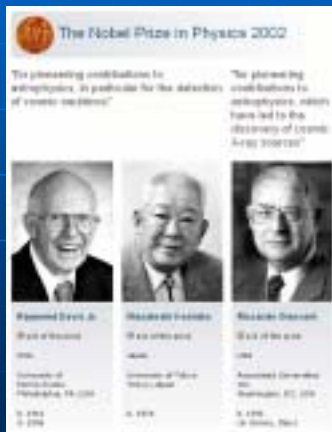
The Nobel Prize in Physics 2002

"for pioneering contributions to astrophysics, in particular for the detection of cosmic neutrinos"

"for pioneering contributions to astrophysics, which have led to the discovery of cosmic X-ray sources"

Raymond Davis Jr.
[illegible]
USA
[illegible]
b. 1914
d. 2006

Masatoshi Koshiba
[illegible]
Japan
University of Tokyo
Tokyo, Japan
b. 1926

Riccardo Giacconi
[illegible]
USA
Associated Universities Inc.
Washington, DC, USA
b. 1931
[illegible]